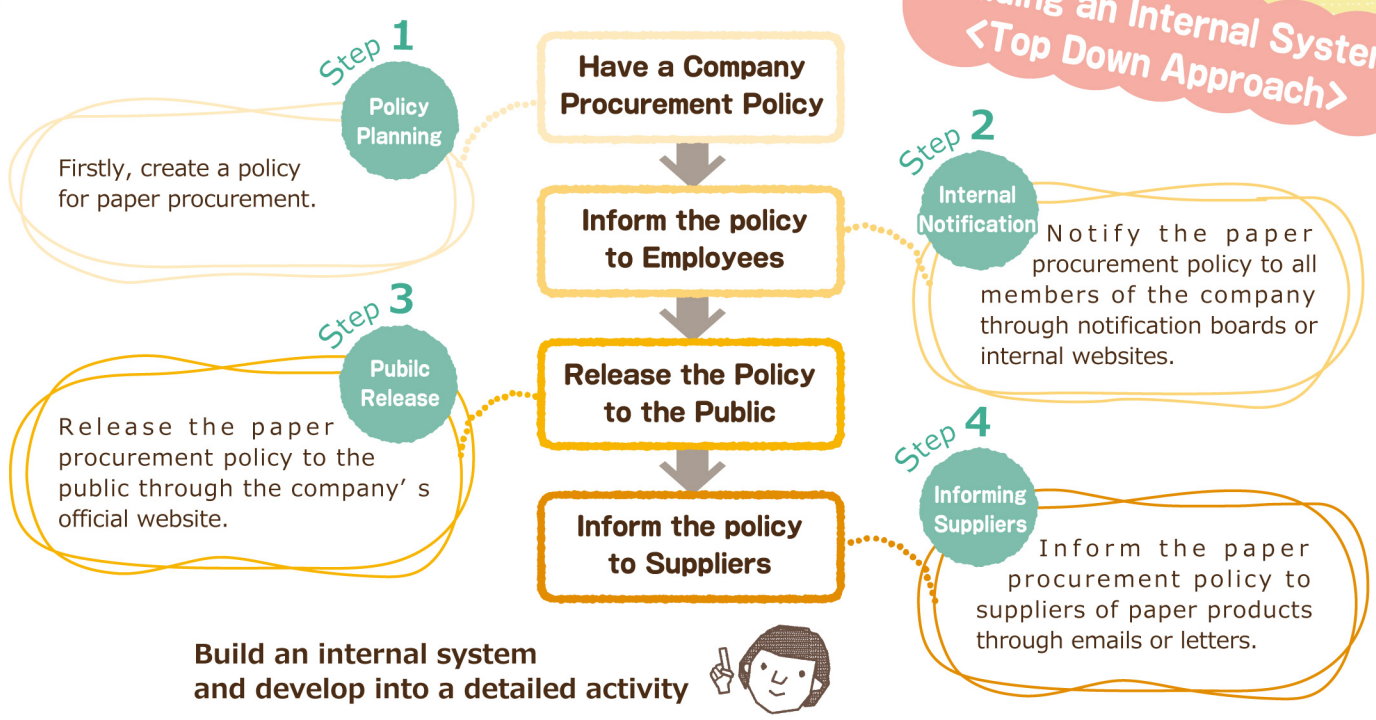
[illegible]ing an Internal Syste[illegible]
<Top Down Approach>

Step 1
Policy Planning
Firstly, create a policy for paper procurement.

Have a Company Procurement Policy

Inform the policy to Employees

Step 2
Internal Notification
Notify the paper procurement policy to all members of the company through notification boards or internal websites.

Step 3
Pubilc Release
Release the paper procurement policy to the public through the company' s official website.

Release the Policy to the Public

Inform the policy to Suppliers

Step 4
Informing Suppliers
Inform the paper procurement policy to suppliers of paper products through emails or letters.

Build an internal system and develop into a detailed activity